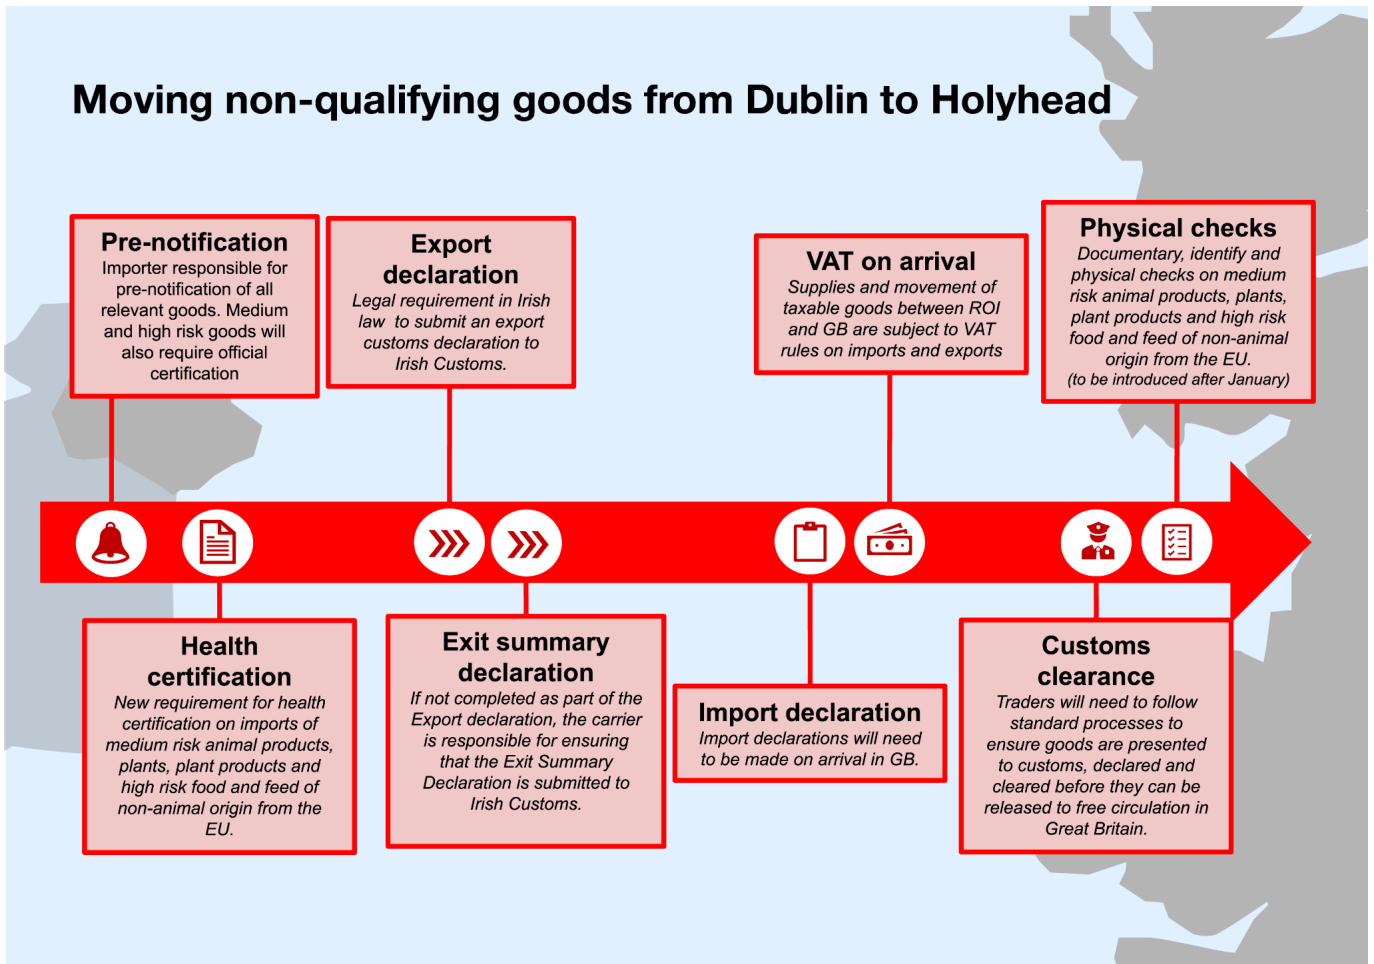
Moving non-qualifying goods from Dublin to Holyhead

Pre-notification
Importer responsible for pre-notification of all relevant goods. Medium and high risk goods will also require official certification

Export declaration
Legal requirement in Irish law to submit an export customs declaration to Irish Customs.

VAT on arrival
Supplies and movement of taxable goods between ROI and GB are subject to VAT rules on imports and exports

Physical checks
Documentary, identify and physical checks on medium risk animal products, plants, plant products and high risk food and feed of non-animal origin from the EU.
(to be introduced after January)

Health certification
New requirement for health certification on imports of medium risk animal products, plants, plant products and high risk food and feed of non-animal origin from the EU.

Exit summary declaration
If not completed as part of the Export declaration, the carrier is responsible for ensuring that the Exit Summary Declaration is submitted to Irish Customs.

Import declaration
Import declarations will need to be made on arrival in GB.

Customs clearance
Traders will need to follow standard processes to ensure goods are presented to customs, declared and cleared before they can be released to free circulation in Great Britain.